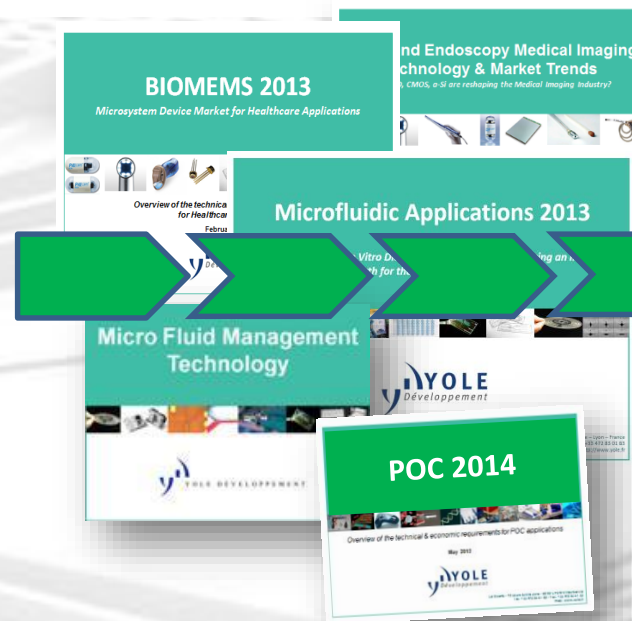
nd Endoscopy Medical Imaging
chnology & Market Trends
CMOS, a-Si are reshaping the Medical Imaging Industry?

BIOMEMS 2013

Microsystem Device Market for Healthcare Applications

Overview of the technica
for Healthca

Febru

Microfluidic Applications 2013

Vitro D
h for th

ing an

Micro Fluid Management Technology

YOLE DÉVELOPPEMENT

YOLE
Développement

POC 2014

Overview of the technical & economic requirements for POC applications

May 2014

YOLE
Développement